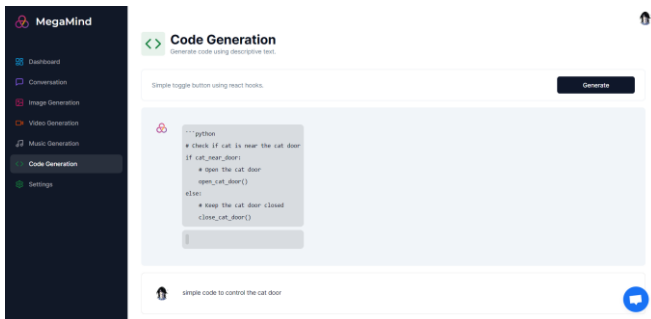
MegaMind

Dashboard
Conversation
Image Generation
Video Generation
Music Generation
Code Generation
Settings

Code Generation
Generate code using descriptive text.

Simple toggle button using react hooks.

Generate

```python
# Check if cat is near the cat door
if cat_near_door:
    # Open the cat door
    open_cat_door()
else:
    # Keep the cat door closed
    close_cat_door()

simple code to control the cat door